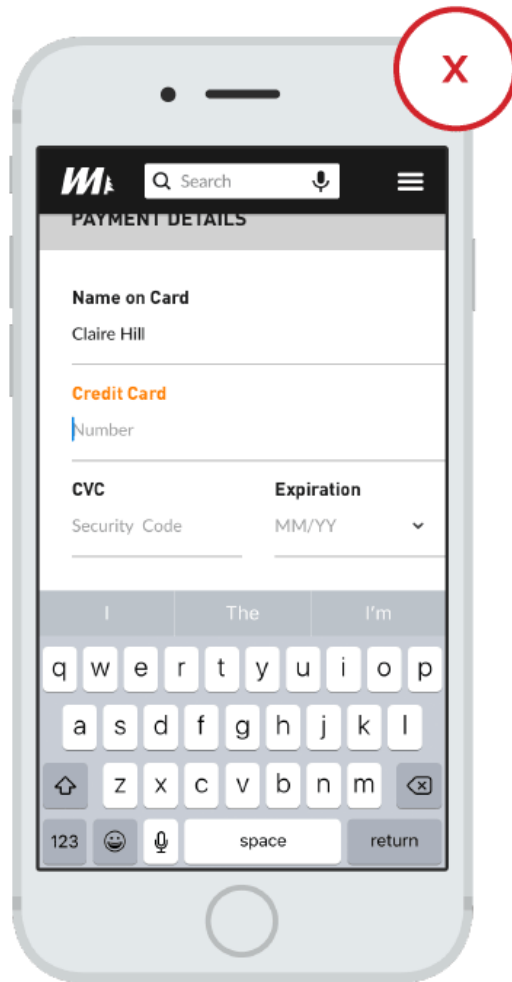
X

M

Search

PAYMENT DETAILS

Name on Card

Claire Hill

Credit Card

Number

CVC

Security Code

Expiration

MM/YY

I The I'm

q w e r t y u i o p

a s d f g h j k l

z x c v b n m

123 space return